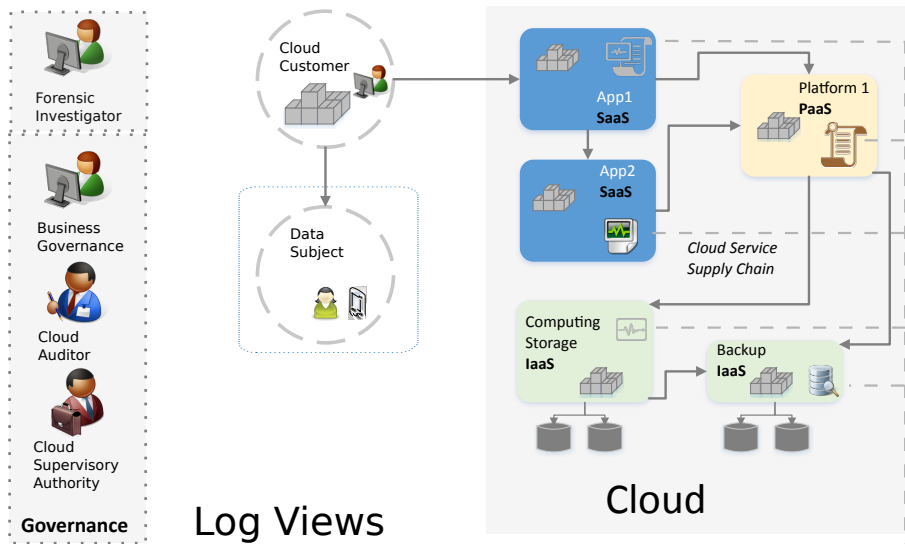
Forensic Investigator

Business Governance

Cloud Auditor

Cloud Supervisory Authority

Governance

Cloud Customer

Data Subject

Log Views

App1
SaaS

App2
SaaS

Platform 1
PaaS

Cloud Service Supply Chain

Computing Storage
IaaS

Backup
IaaS

Cloud